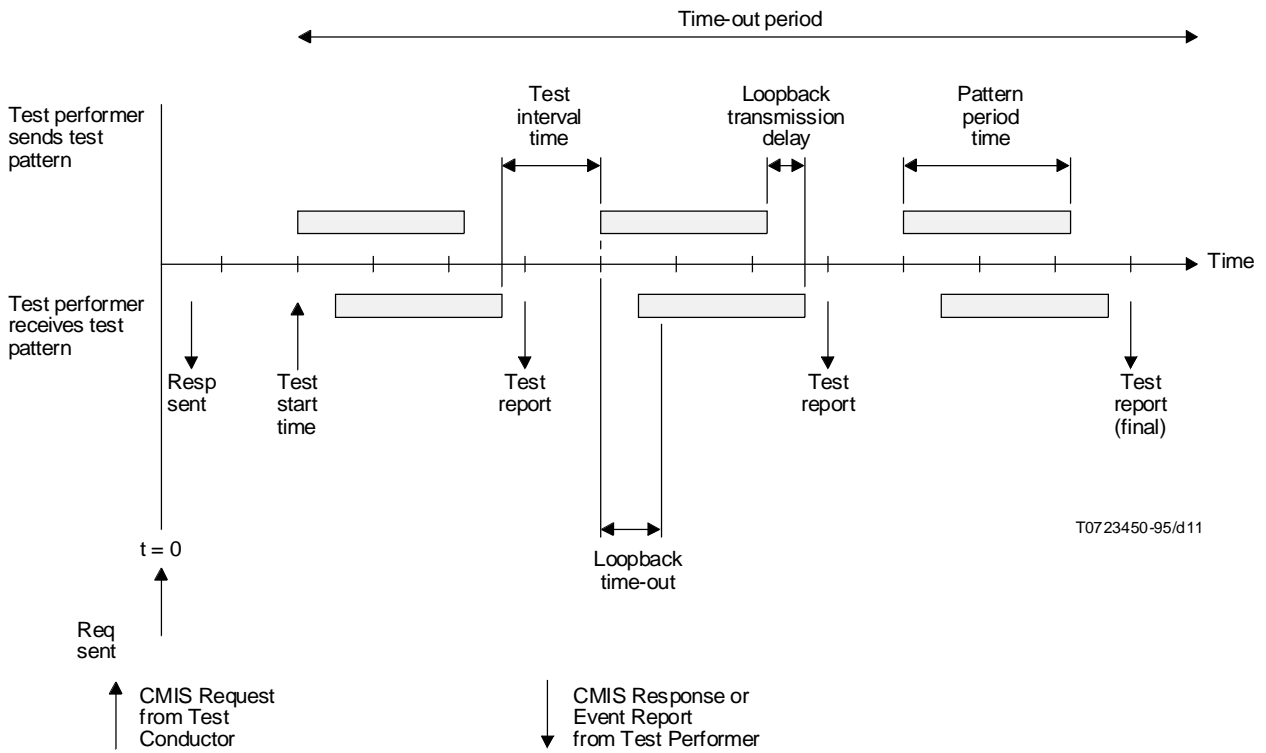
Time-out period

Test performer sends test pattern

Test interval time

Loopback transmission delay

Pattern period time

Time

Test performer receives test pattern

Resp sent

Test start time

Test report

Test report

Test report (final)

T0723450-95/d11

t = 0

Loopback time-out

Req sent

CMIS Request from Test Conductor

CMIS Response or Event Report from Test Performer